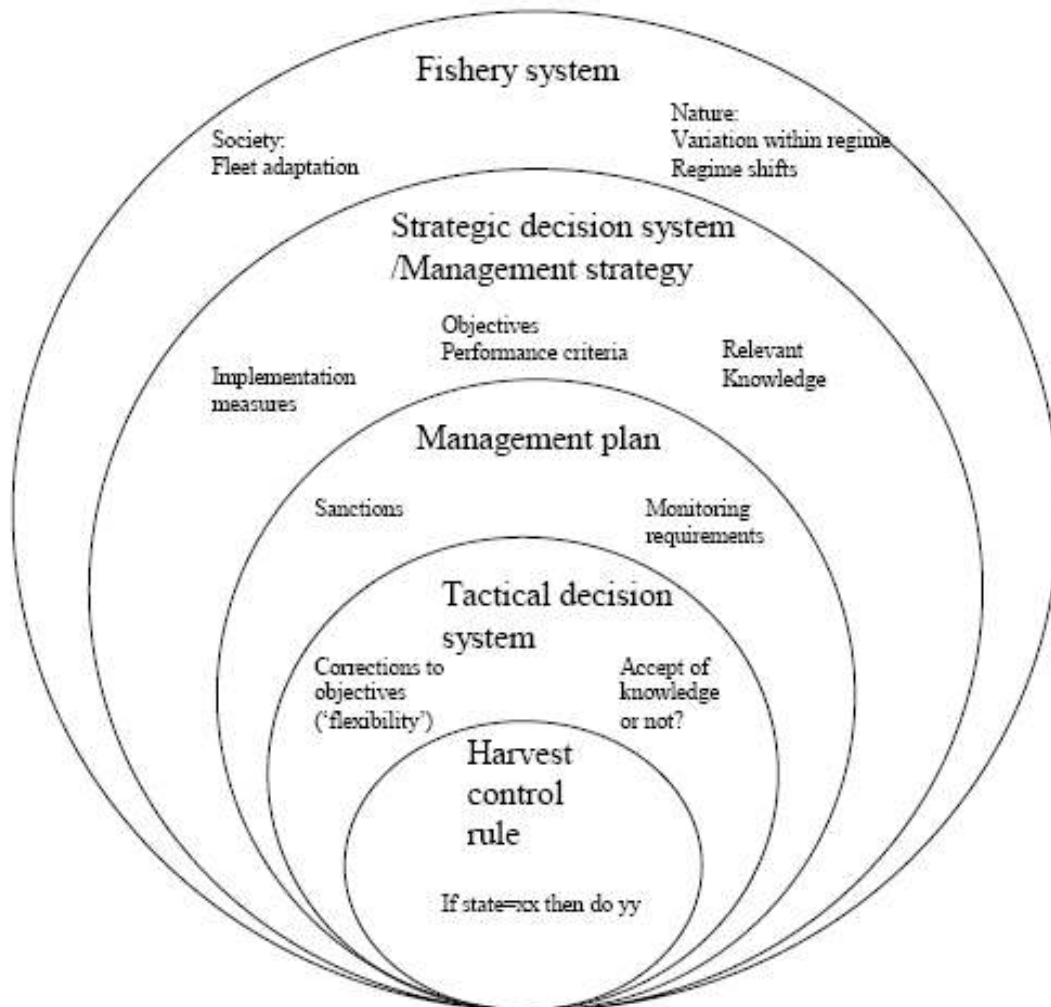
Fishery system

Society:
Fleet adaptation

Nature:
Variation within regime
Regime shifts

Strategic decision system
/Management strategy

Objectives
Performance criteria

Implementation
measures

Relevant
Knowledge

Management plan

Sanctions

Monitoring
requirements

Tactical decision
system

Corrections to
objectives
('flexibility')

Accept of
knowledge
or not?

Harvest
control
rule

If state=xx then do yy